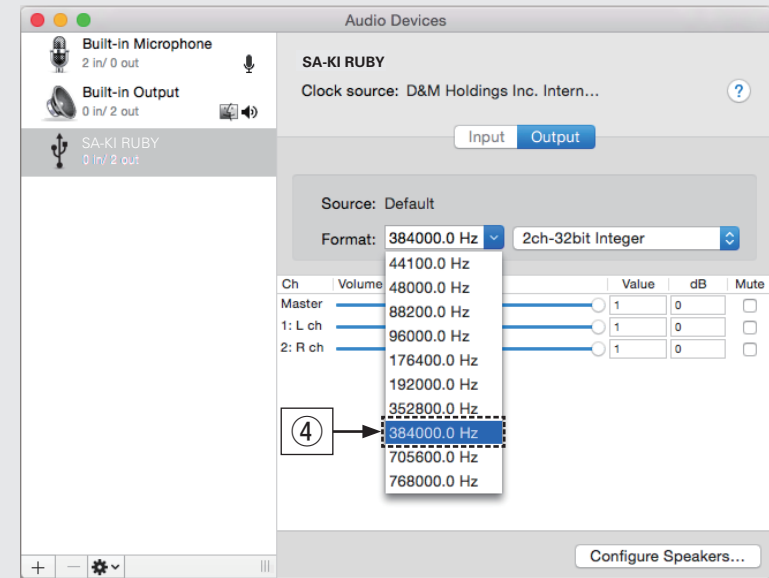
Audio Devices

Built-in Microphone
2 in/ 0 out

Built-in Output
0 in/ 2 out

SA-KI RUBY
0 in/ 2 out

SA-KI RUBY
Clock source: D&M Holdings Inc. Intern...
?

Input Output

Source: Default
Format: 384000.0 Hz 2ch-32bit Integer

| Ch | Volume | Value | dB | Mute |
|---|---|---|---|---|
| Master | | 1 | 0 | |
| 1: L ch | | 1 | 0 | |
| 2: R ch | | 1 | 0 | |

44100.0 Hz
48000.0 Hz
88200.0 Hz
96000.0 Hz
176400.0 Hz
192000.0 Hz
352800.0 Hz
384000.0 Hz
705600.0 Hz
768000.0 Hz

④

Configure Speakers...

+ −